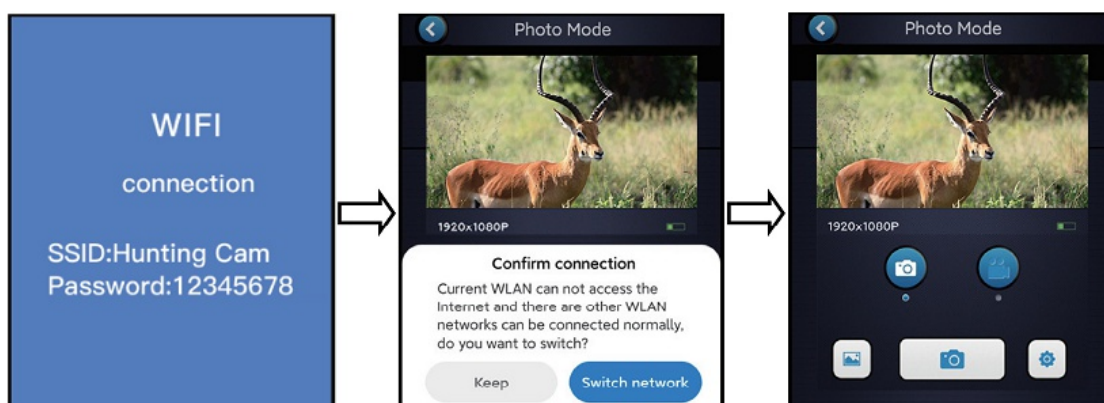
WIFI

connection

SSID:Hunting Cam
Password:12345678

Photo Mode

1920x1080P

Confirm connection

Current WLAN can not access the Internet and there are other WLAN networks can be connected normally, do you want to switch?

Keep

Switch network

Photo Mode

1920x1080P